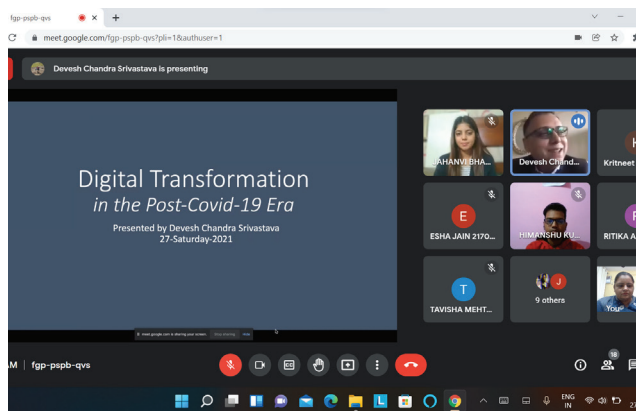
fgp-pspb-qvs
meet.google.com/fgp-pspb-qvs?pli=1&authuser=1
Devesh Chandra Srivastava is presenting

Digital Transformation
in the Post-Covid-19 Era
Presented by Devesh Chandra Srivastava
27-Saturday-2021

meet.google.com is sharing your screen. Stop sharing Hide

SAHANVI BHA...
Devesh Chand...
Kritneet
E
ESHA JAIN 2170...
HIMANSHU KU...
R
RITIKA A
T
TAVISHA MEHT...
J
9 others
You

AM | fgp-pspb-qvs
18
ENG
IN